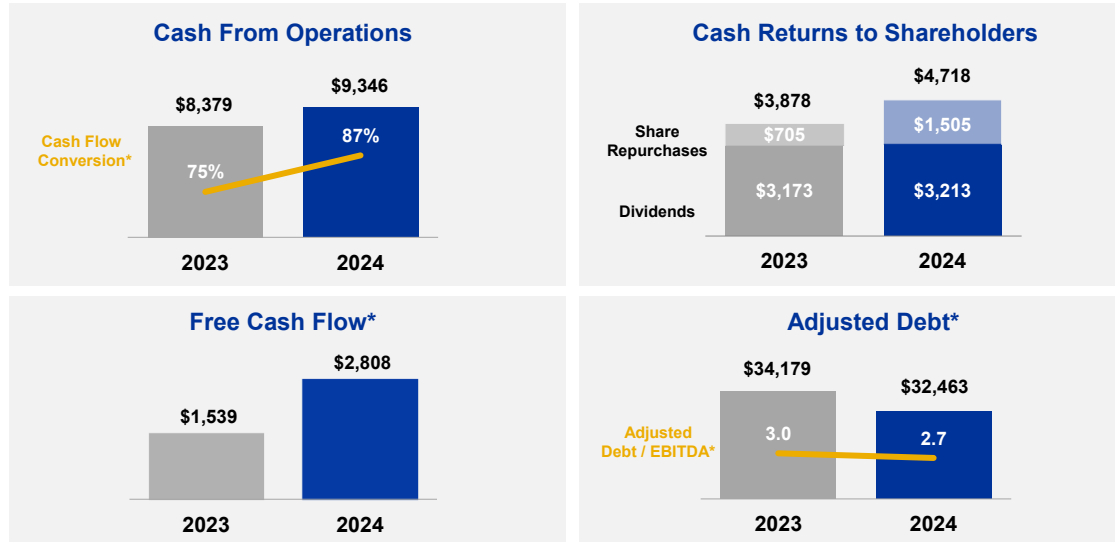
Cash From Operations

Cash Flow Conversion*

$8,379
75%

$9,346
87%

2023
2024

Cash Returns to Shareholders

Share Repurchases

Dividends

$3,878
$705
$3,173

$4,718
$1,505
$3,213

2023
2024

Free Cash Flow*

$1,539
$2,808

2023
2024

Adjusted Debt*

Adjusted Debt / EBITDA*

$34,179
3.0

$32,463
2.7

2023
2024